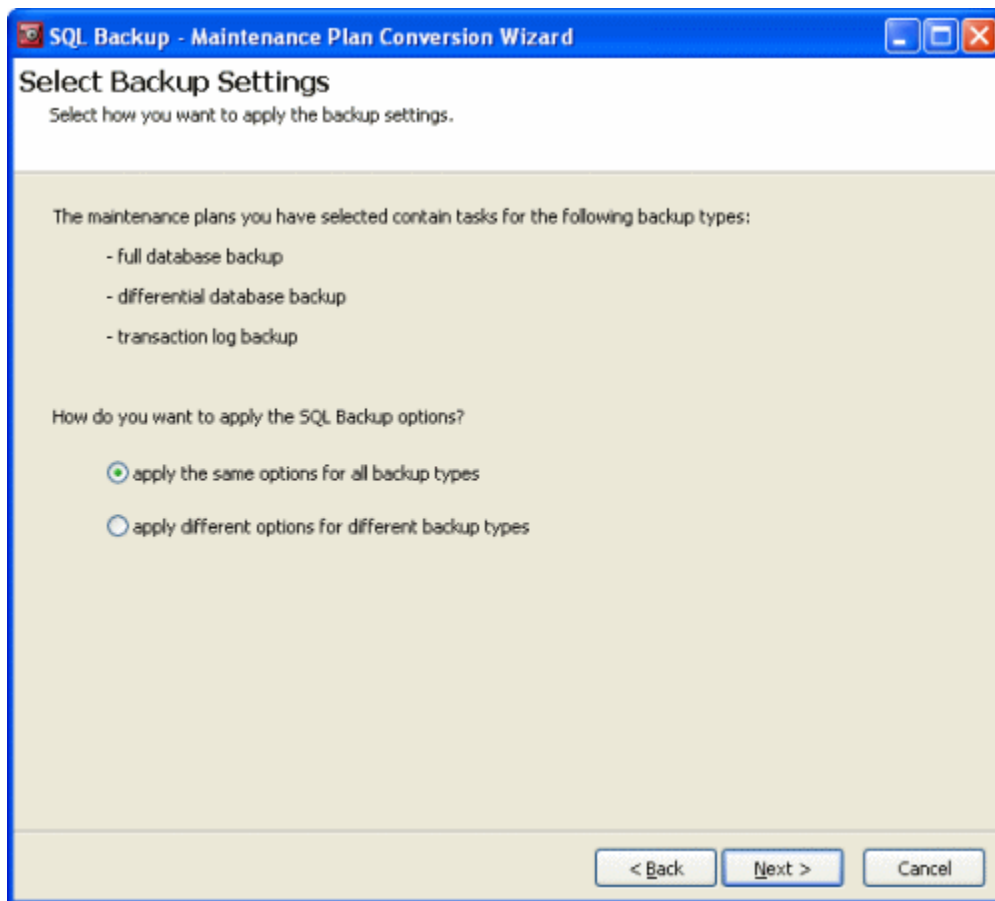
SQL Backup - Maintenance Plan Conversion Wizard

Select Backup Settings

Select how you want to apply the backup settings.

The maintenance plans you have selected contain tasks for the following backup types:

- full database backup

- differential database backup

- transaction log backup

How do you want to apply the SQL Backup options?

apply the same options for all backup types

apply different options for different backup types

< Back

Next >

Cancel